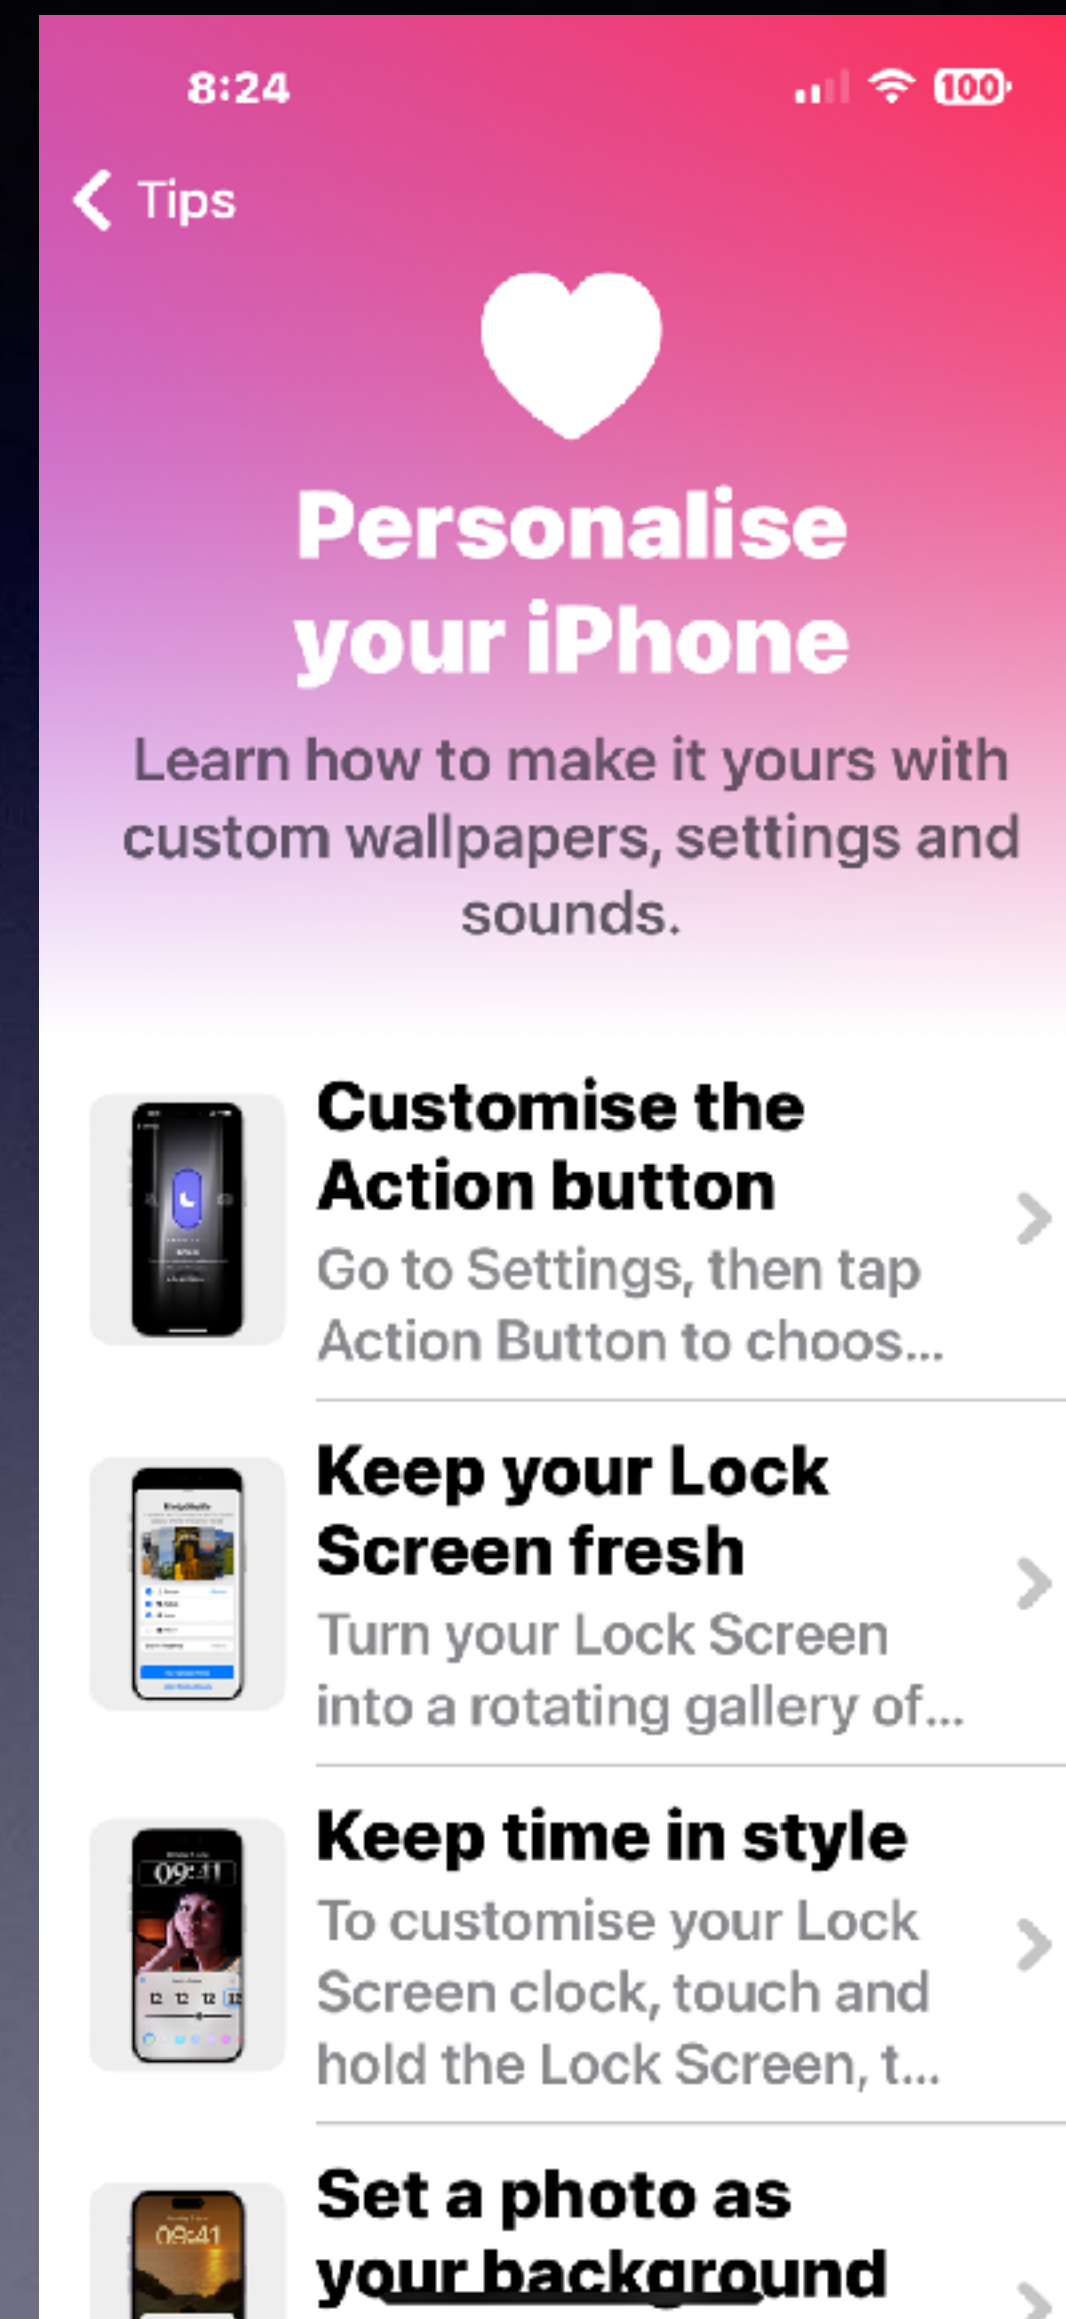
8:24

100

Tips

Personalise your iPhone

Learn how to make it yours with custom wallpapers, settings and sounds.

Customise the Action button

Go to Settings, then tap Action Button to choos...

Keep your Lock Screen fresh

Turn your Lock Screen into a rotating gallery of...

09:41

Keep time in style

To customise your Lock Screen clock, touch and hold the Lock Screen, t...

09:41

Set a photo as your background